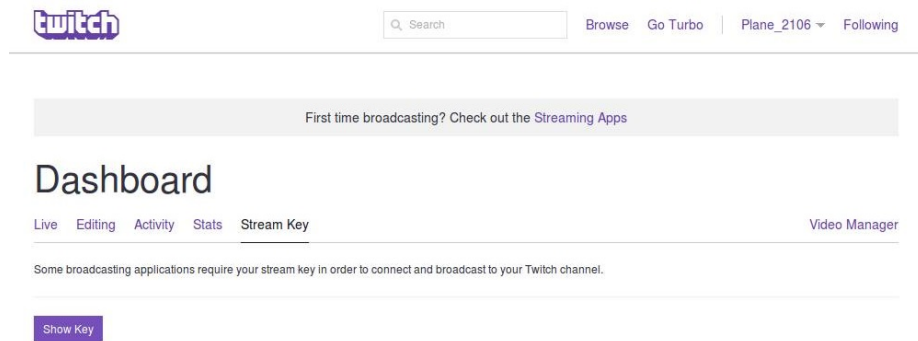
twitch

Search

Browse Go Turbo Plane_2106 Following

First time broadcasting? Check out the Streaming Apps

Dashboard

Live Editing Activity Stats Stream Key

Video Manager

Some broadcasting applications require your stream key in order to connect and broadcast to your Twitch channel.

Show Key